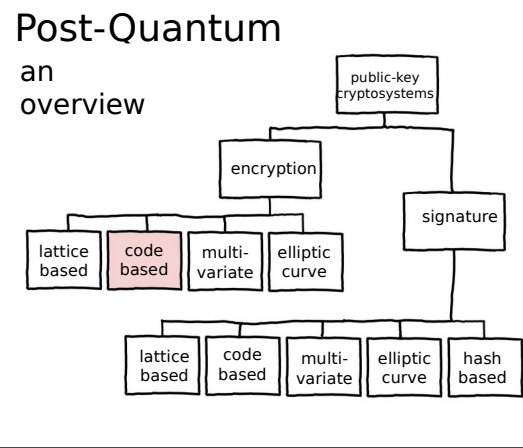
Post-Quantum

an overview

public-key cryptosystems

encryption

signature

lattice based

code based

multi-variate

elliptic curve

lattice based

code based

multi-variate

elliptic curve

hash based